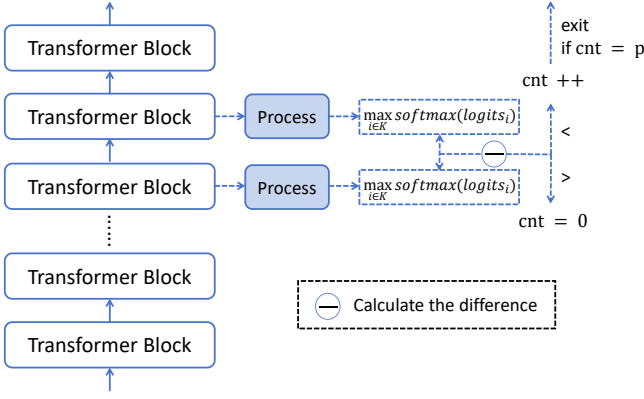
Transformer Block

Transformer Block

Transformer Block

⋮

Transformer Block

Transformer Block

Process

Process

$\max_{i \in K} softmax(logits_i)$

$\max_{i \in K} softmax(logits_i)$

exit
if cnt = p

cnt ++

<

>

cnt = 0

Calculate the difference